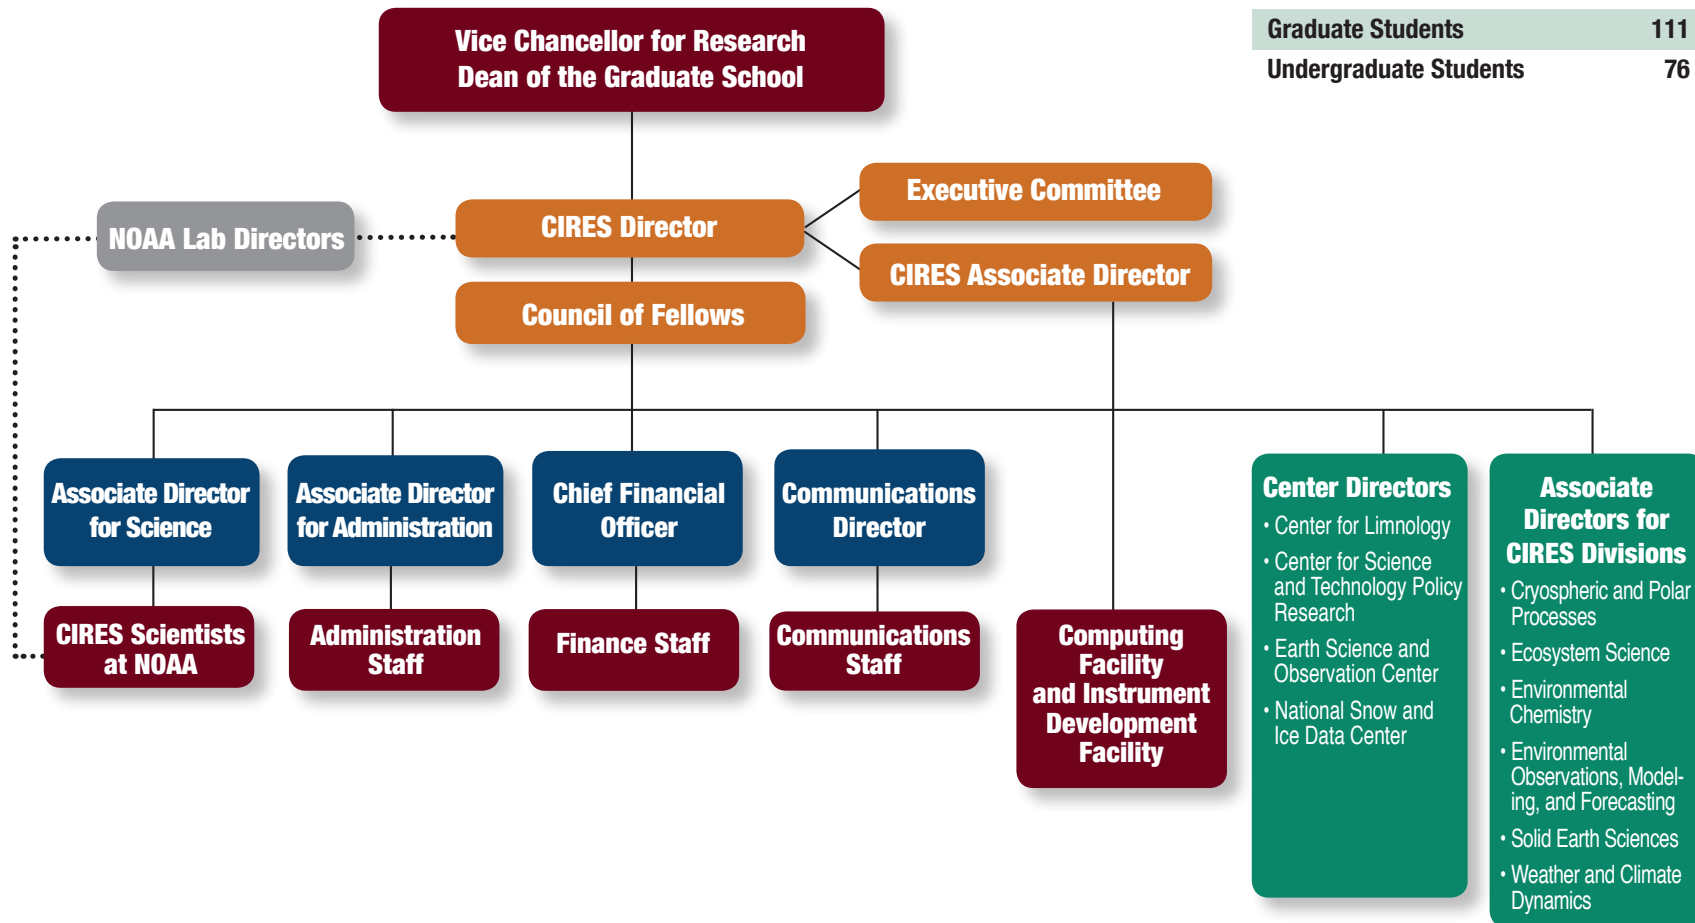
| Graduate Students | 111 |
|---|---|
| Undergraduate Students | 76 |

Vice Chancellor for Research
Dean of the Graduate School

NOAA Lab Directors

CIRES Director

Executive Committee

CIRES Associate Director

Council of Fellows

Associate Director for Science

Associate Director for Administration

Chief Financial Officer

Communications Director

CIRES Scientists at NOAA

Administration Staff

Finance Staff

Communications Staff

Computing Facility and Instrument Development Facility

Center Directors
• Center for Limnology
• Center for Science and Technology Policy Research
• Earth Science and Observation Center
• National Snow and Ice Data Center

Associate Directors for CIRES Divisions
• Cryospheric and Polar Processes
• Ecosystem Science
• Environmental Chemistry
• Environmental Observations, Modeling, and Forecasting
• Solid Earth Sciences
• Weather and Climate Dynamics